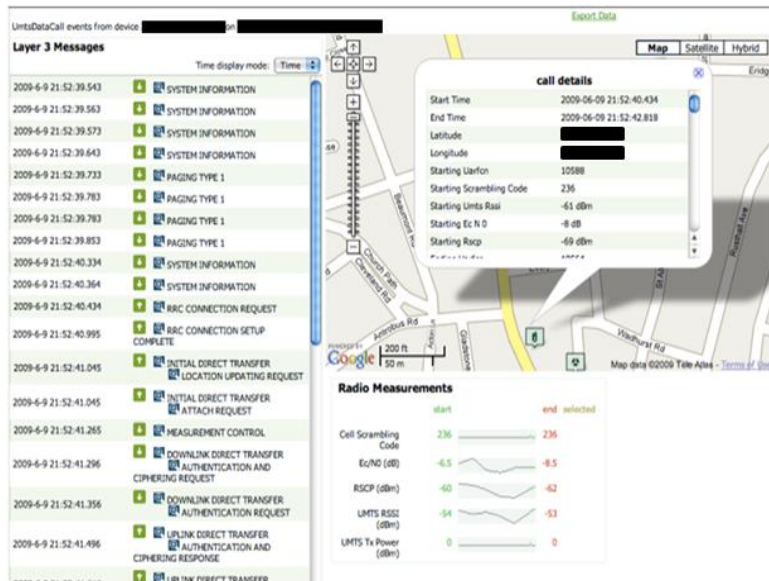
UmtsDataCall events from device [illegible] on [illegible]

Export Data

Layer 3 Messages

Time display mode: Time

| | |
|---|---|
| 2009-6-9 21:52:39.543 | SYSTEM INFORMATION |
| 2009-6-9 21:52:39.563 | SYSTEM INFORMATION |
| 2009-6-9 21:52:39.573 | SYSTEM INFORMATION |
| 2009-6-9 21:52:39.643 | SYSTEM INFORMATION |
| 2009-6-9 21:52:39.733 | PAGING TYPE 1 |
| 2009-6-9 21:52:39.783 | PAGING TYPE 1 |
| 2009-6-9 21:52:39.783 | PAGING TYPE 1 |
| 2009-6-9 21:52:39.853 | PAGING TYPE 1 |
| 2009-6-9 21:52:40.334 | SYSTEM INFORMATION |
| 2009-6-9 21:52:40.364 | SYSTEM INFORMATION |
| 2009-6-9 21:52:40.434 | RRC CONNECTION REQUEST |
| 2009-6-9 21:52:40.995 | RRC CONNECTION SETUP COMPLETE |
| 2009-6-9 21:52:41.045 | INITIAL DIRECT TRANSFER LOCATION UPDATING REQUEST |
| 2009-6-9 21:52:41.045 | INITIAL DIRECT TRANSFER ATTACH REQUEST |
| 2009-6-9 21:52:41.265 | MEASUREMENT CONTROL |
| 2009-6-9 21:52:41.296 | DOWNLINK DIRECT TRANSFER AUTHENTICATION AND CIPHERING REQUEST |
| 2009-6-9 21:52:41.356 | DOWNLINK DIRECT TRANSFER AUTHENTICATION REQUEST |
| 2009-6-9 21:52:41.496 | UPLINK DIRECT TRANSFER AUTHENTICATION AND CIPHERING RESPONSE |
| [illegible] | UPLINK DIRECT TRANSFER |

Map Satellite Hybrid

call details

| | |
|---|---|
| Start Time | 2009-06-09 21:52:40.434 |
| End Time | 2009-06-09 21:52:42.818 |
| Latitude | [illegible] |
| Longitude | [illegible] |
| Starting Uarfcn | 10588 |
| Starting Scrambling Code | 236 |
| Starting Umts Rssi | -61 dBm |
| Starting Ec N 0 | -8 dB |
| Starting Rscp | -69 dBm |
| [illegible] | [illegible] |

Beaumont Rd
Church Rd
Cleveland Rd
Gladstone
Wadhurst Rd
Erridge
Rusthall Ave
St Al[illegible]
Avenue Rd

POWERED BY Google 200 ft 50 m

Map data ©2009 Tele Atlas - Terms of Use

Radio Measurements

| | start | | end | selected |
|---|---|---|---|---|
| Cell Scrambling Code | 236 | | 236 | |
| Ec/N0 (dB) | -6.5 | | -8.5 | |
| RSCP (dBm) | -60 | | -62 | |
| UMTS RSSI (dBm) | -54 | | -53 | |
| UMTS Tx Power (dBm) | 0 | | 0 | |